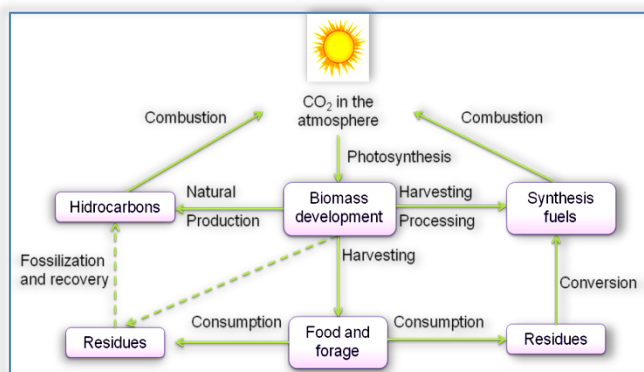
$CO_2$ in the atmosphere

Combustion

Combustion

Photosynthesis

Hidrocarbons

Natural

Production

Biomass development

Harvesting

Processing

Synthesis fuels

Fossilization and recovery

Harvesting

Conversion

Residues

Consumption

Food and forage

Consumption

Residues